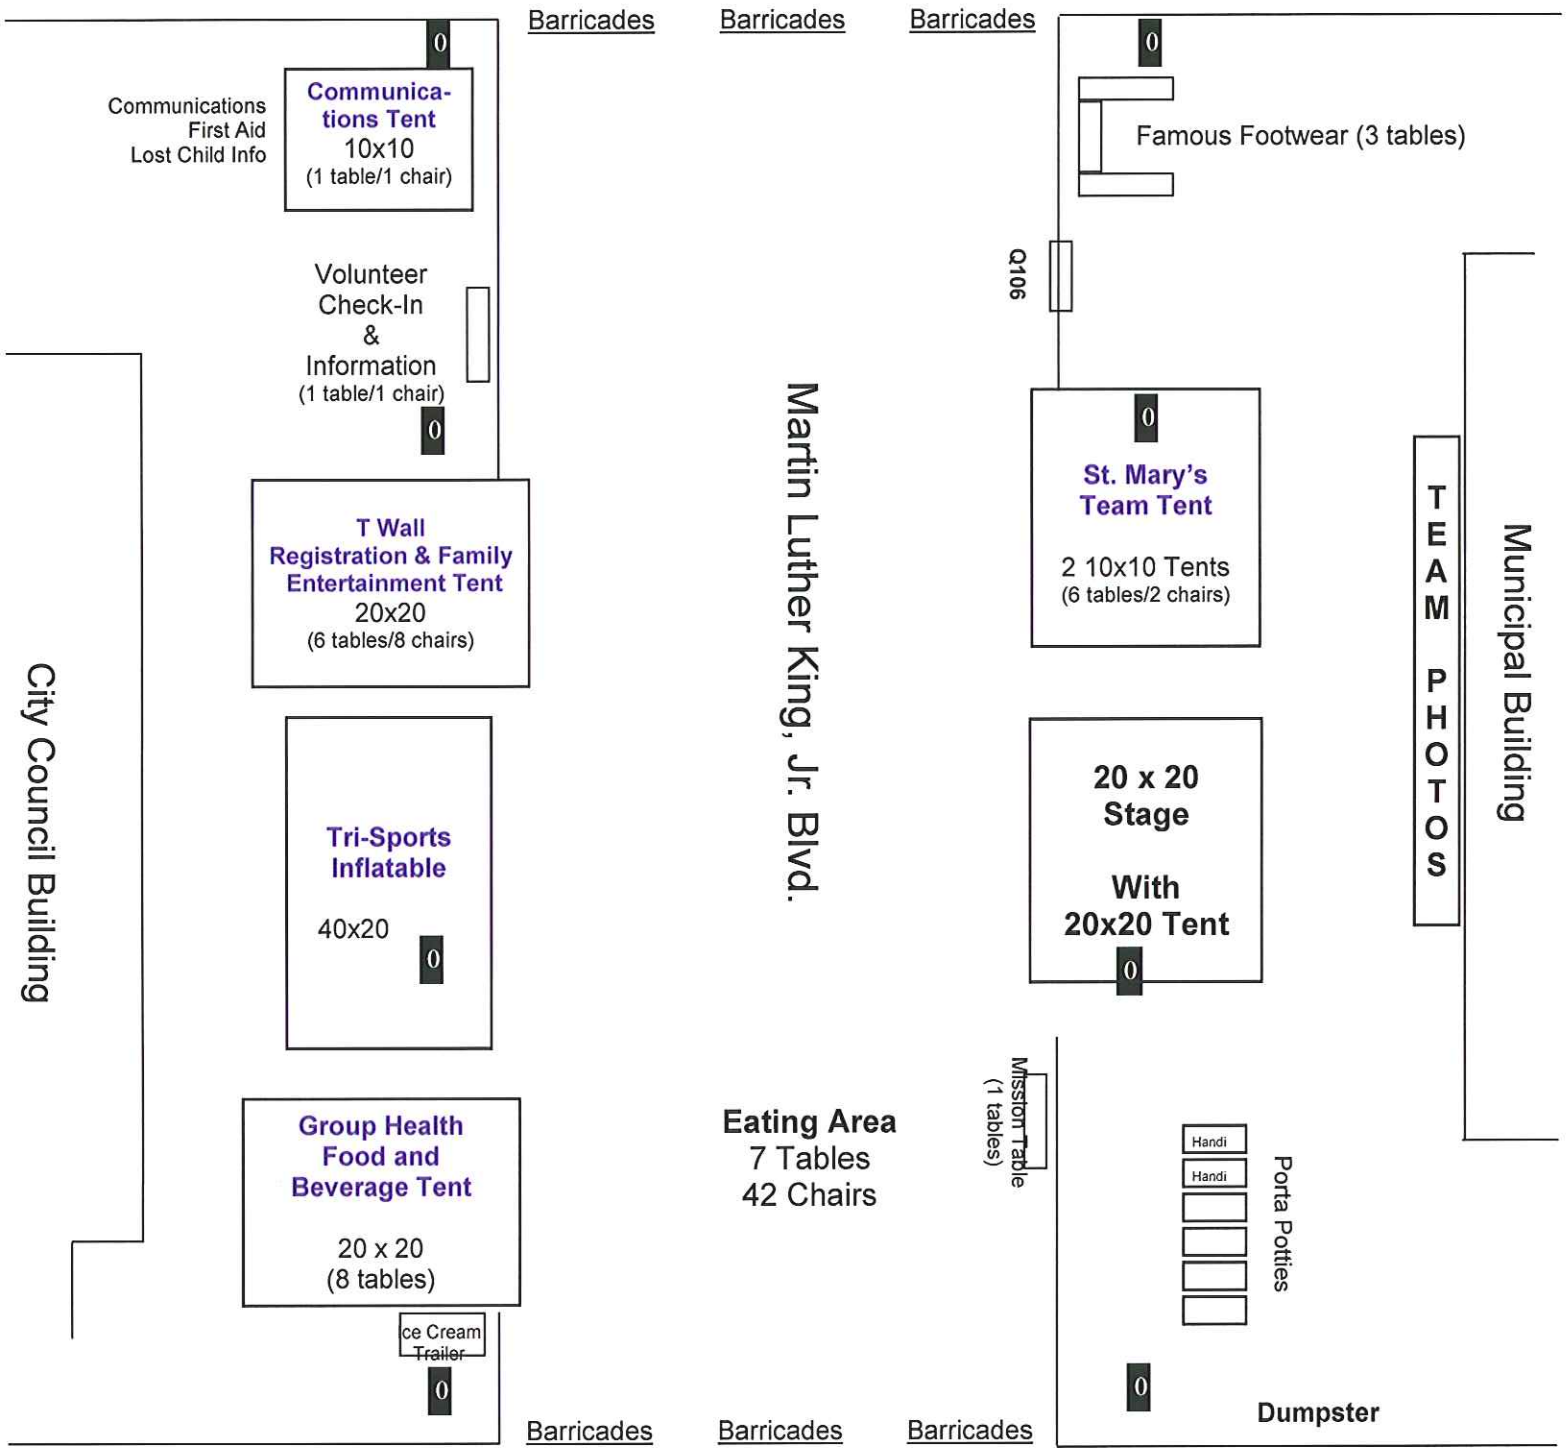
Barricades Barricades Barricades

0

Communications
First Aid
Lost Child Info

Communications Tent
10x10
(1 table/1 chair)

0

Famous Footwear (3 tables)

Volunteer
Check-In
&
Information
(1 table/1 chair)

0

Q106

0

St. Mary's
Team Tent

2 10x10 Tents
(6 tables/2 chairs)

T Wall
Registration & Family
Entertainment Tent
20x20
(6 tables/8 chairs)

Martin Luther King, Jr. Blvd.

TEAM PHOTOS

Municipal Building

City Council Building

Tri-Sports
Inflatable

40x20

0

20 x 20
Stage

With
20x20 Tent

0

Group Health
Food and
Beverage Tent

20 x 20
(8 tables)

ce Cream
Trailer

0

Eating Area
7 Tables
42 Chairs

Mission Table
(1 tables)

Handi
Handi

Porta Potties

0

Dumpster

Barricades Barricades Barricades